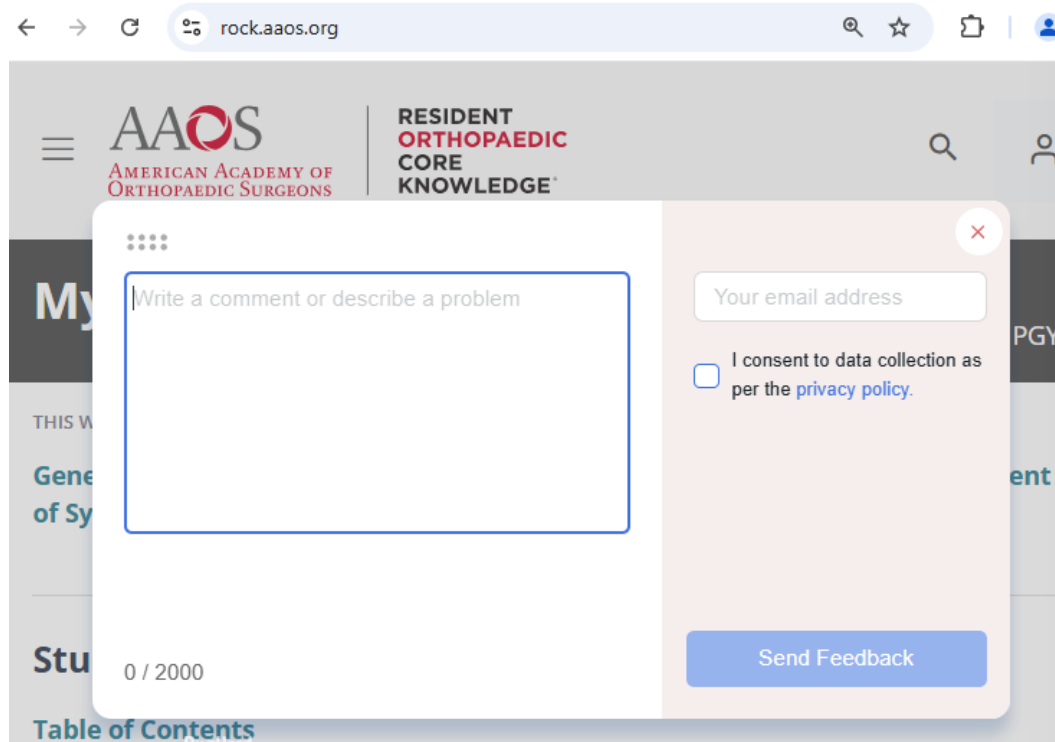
rock.aaos.org

AAOS
AMERICAN ACADEMY OF ORTHOPAEDIC SURGEONS

RESIDENT
ORTHOPAEDIC
CORE
KNOWLEDGE

My

PGY

THIS W

Gene
of Sy

ent

Stu

Table of Contents

Write a comment or describe a problem

0 / 2000

×

Your email address

I consent to data collection as per the privacy policy.

Send Feedback